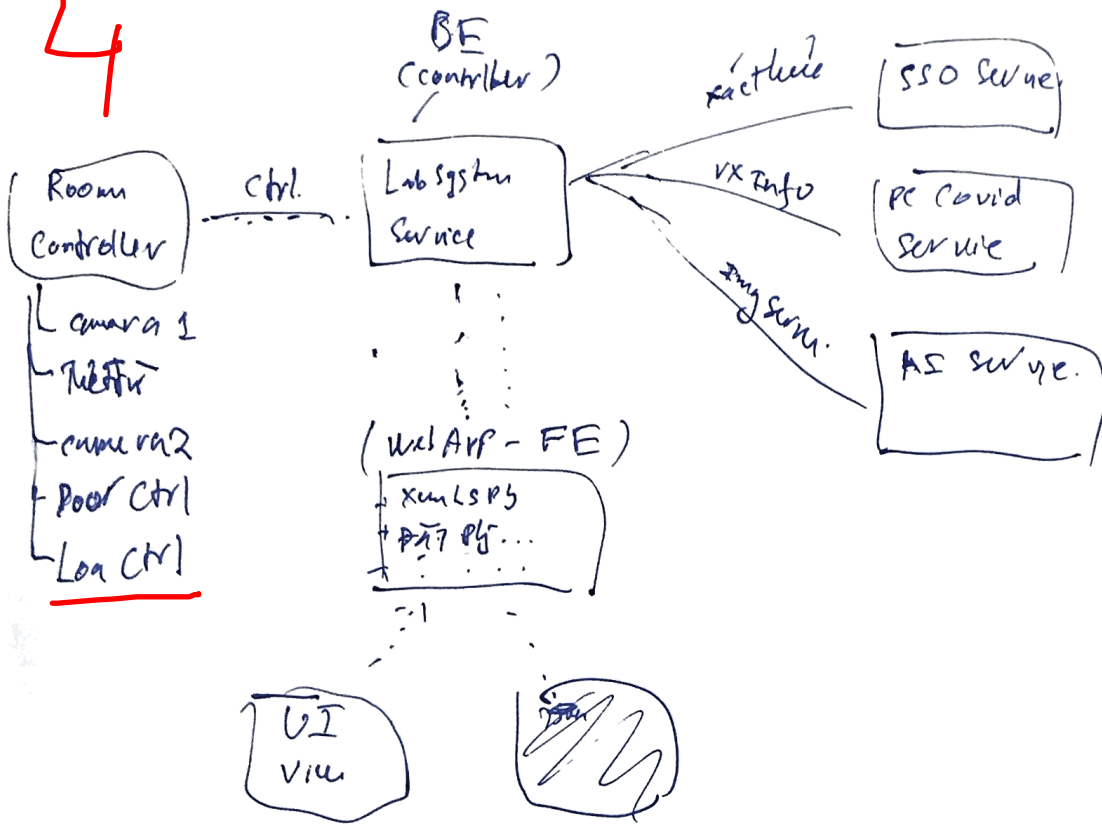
4

BE
(controller)

xác thực

SSO Service

Room Controller

Ctrl.

Lab system Service

VX Info

PC Covid service

Img Serv.

AI Service.

camera 1
Màn hình
camera 2
Door Ctrl
Loa Ctrl

(WebApp - FE)
Xem LSPS
PTT PS...

UI View